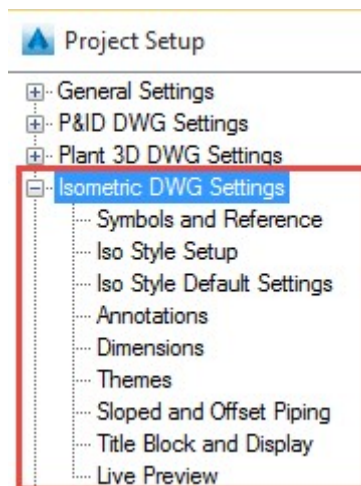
Project Setup

General Settings
P&ID DWG Settings
Plant 3D DWG Settings
Isometric DWG Settings
Symbols and Reference
Iso Style Setup
Iso Style Default Settings
Annotations
Dimensions
Themes
Sloped and Offset Piping
Title Block and Display
Live Preview